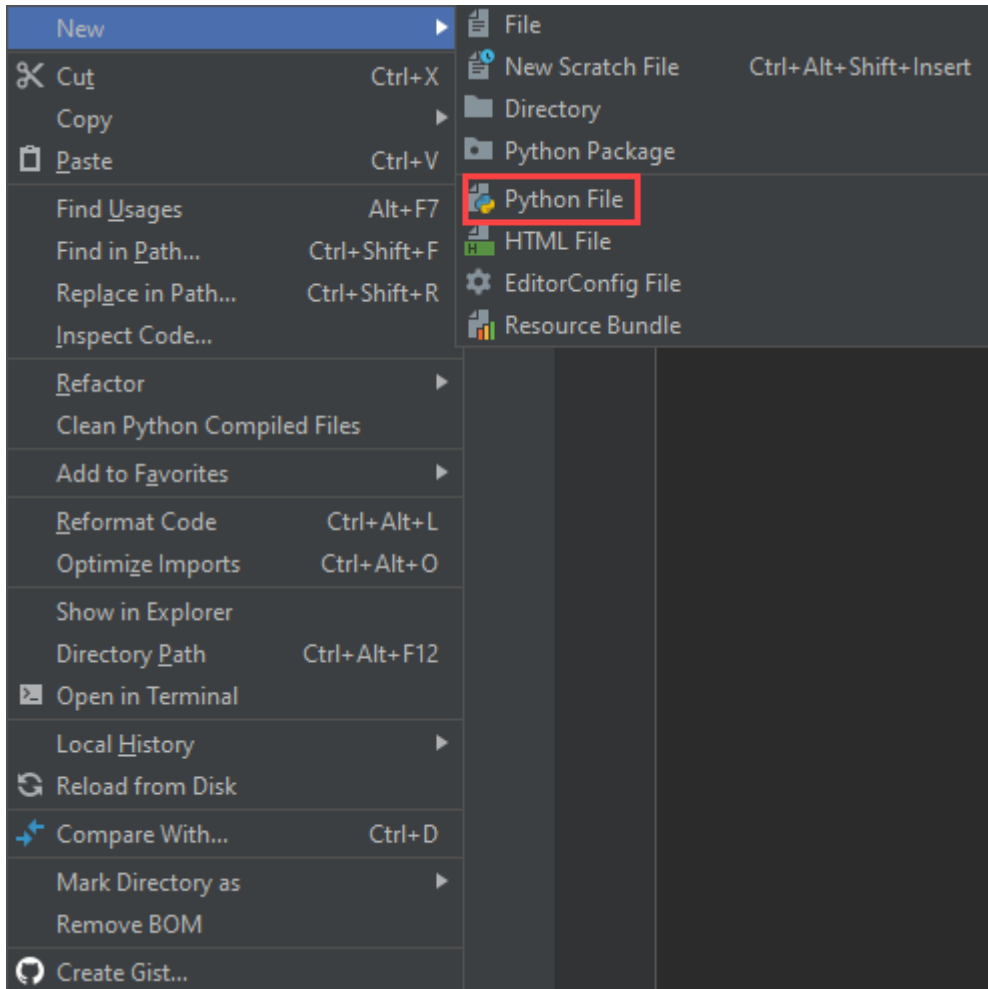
New
Cut Ctrl+X
Copy
Paste Ctrl+V
Find Usages Alt+F7
Find in Path... Ctrl+Shift+F
Replace in Path... Ctrl+Shift+R
Inspect Code...
Refactor
Clean Python Compiled Files
Add to Favorites
Reformat Code Ctrl+Alt+L
Optimize Imports Ctrl+Alt+O
Show in Explorer
Directory Path Ctrl+Alt+F12
Open in Terminal
Local History
Reload from Disk
Compare With... Ctrl+D
Mark Directory as
Remove BOM
Create Gist...

File
New Scratch File Ctrl+Alt+Shift+Insert
Directory
Python Package
Python File
HTML File
EditorConfig File
Resource Bundle